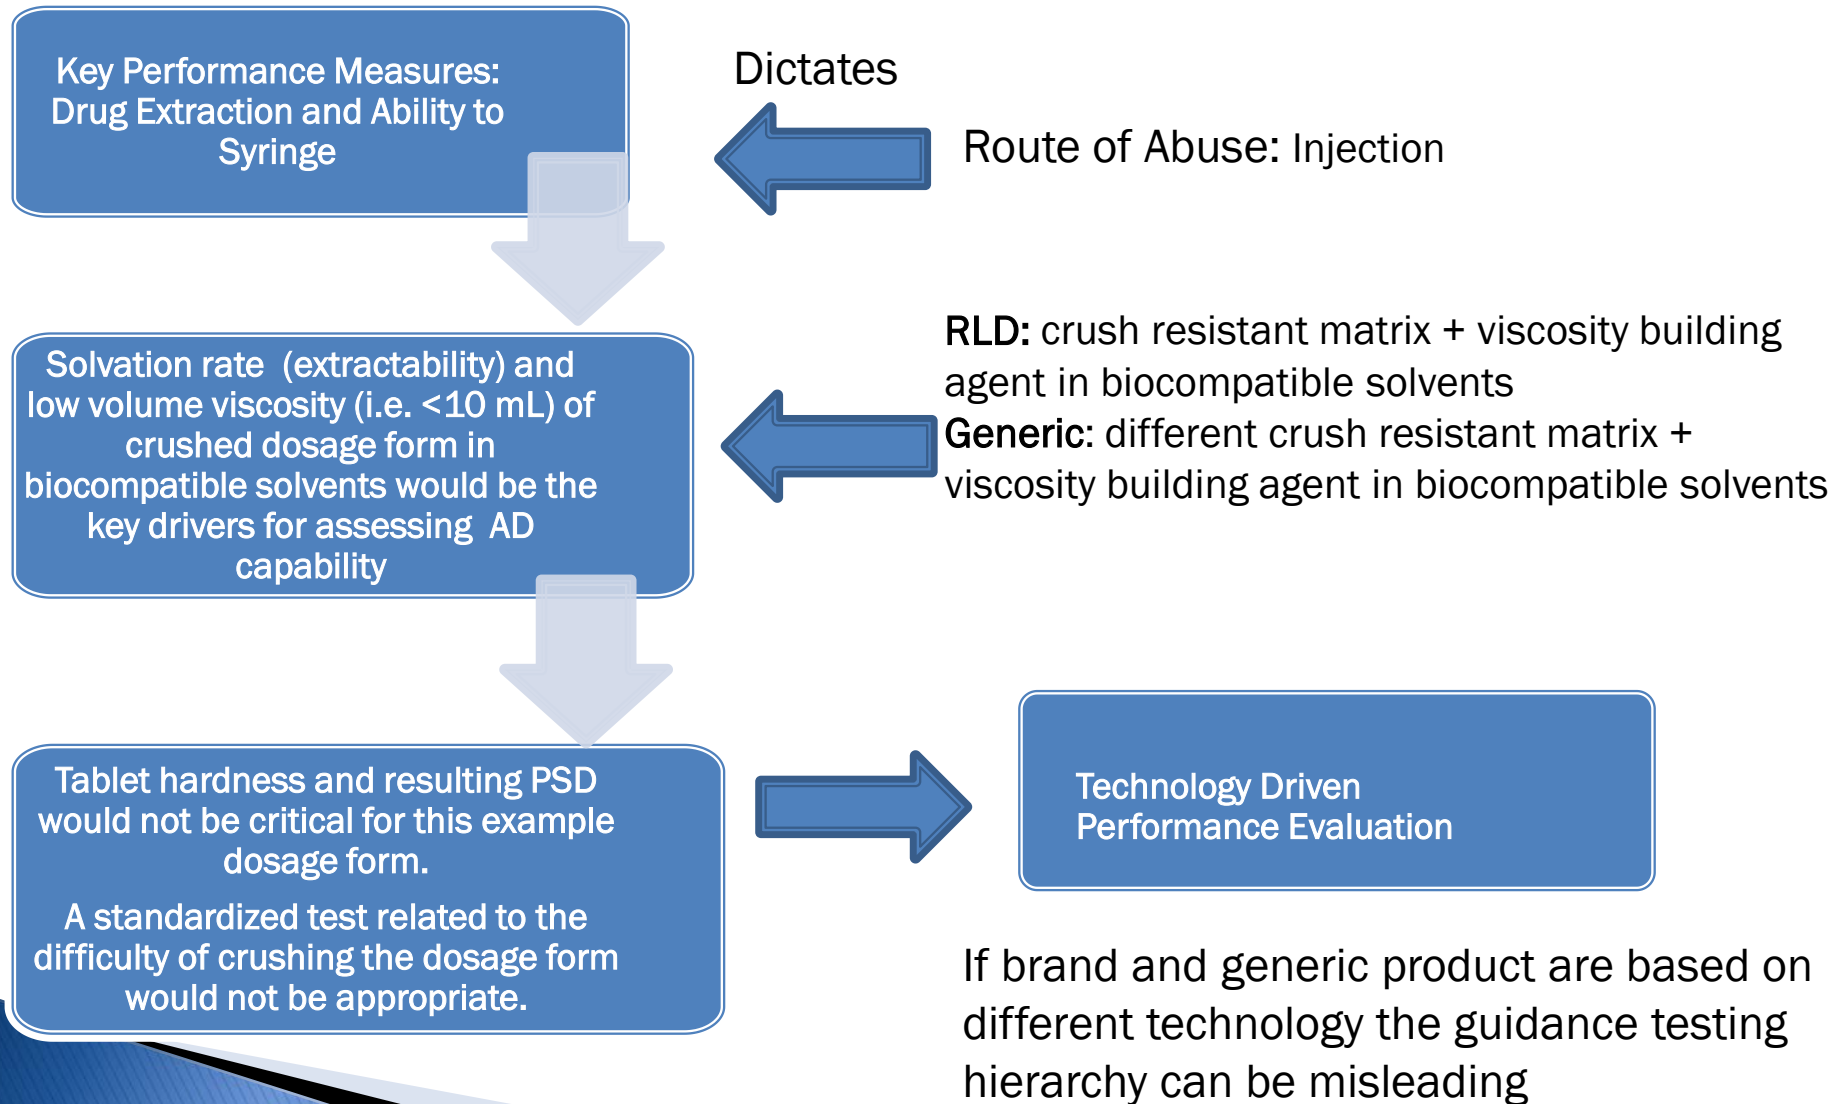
Key Performance Measures: Drug Extraction and Ability to Syringe

Dictates

Route of Abuse: Injection

Solvation rate (extractability) and low volume viscosity (i.e. <10 mL) of crushed dosage form in biocompatible solvents would be the key drivers for assessing AD capability

RLD: crush resistant matrix + viscosity building agent in biocompatible solvents
Generic: different crush resistant matrix + viscosity building agent in biocompatible solvents

Tablet hardness and resulting PSD would not be critical for this example dosage form.

A standardized test related to the difficulty of crushing the dosage form would not be appropriate.

Technology Driven Performance Evaluation

If brand and generic product are based on different technology the guidance testing hierarchy can be misleading